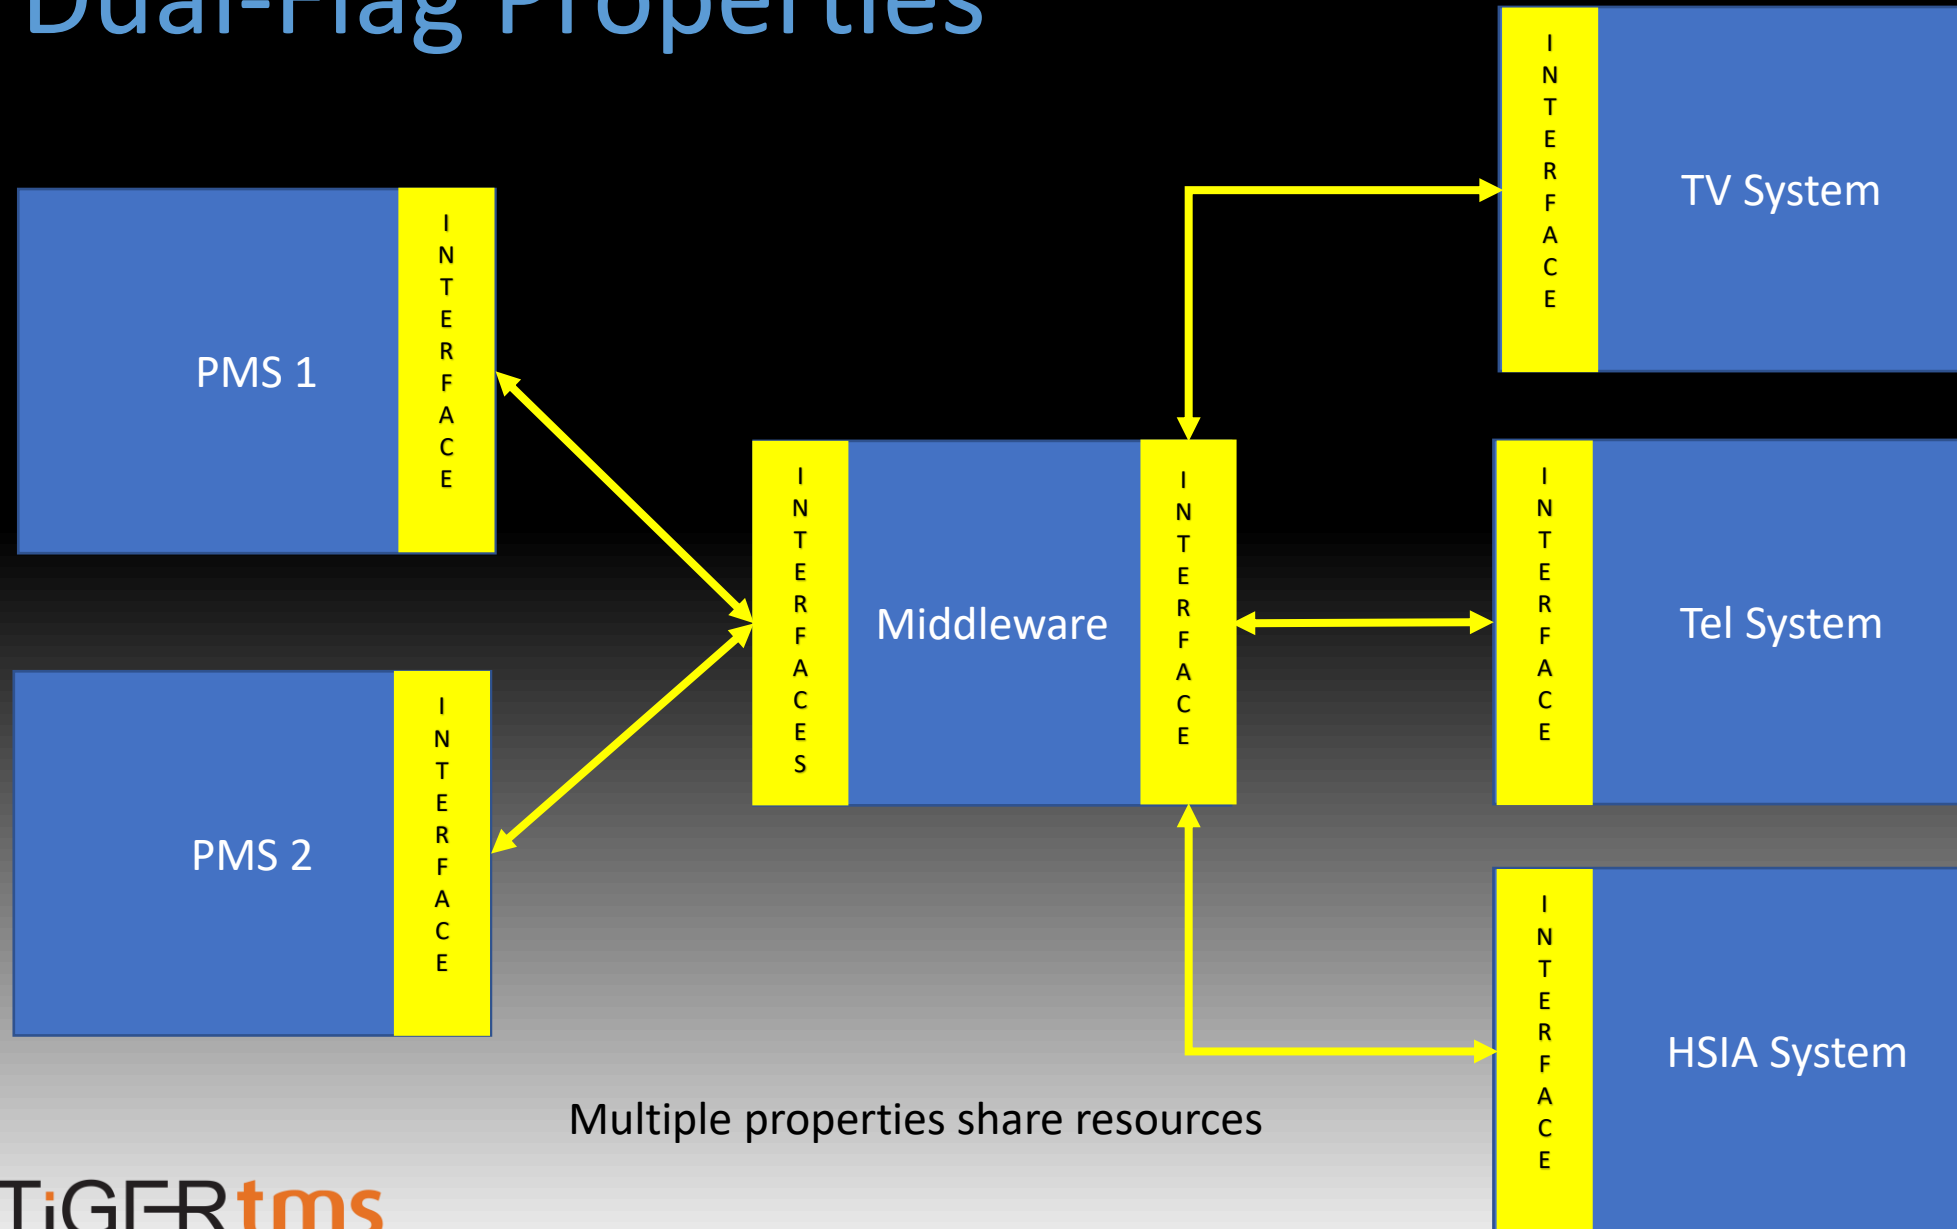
Dual-Flag Properties

INTERFACE

TV System

PMS 1

INTERFACE

INTERFACES

Middleware

INTERFACE

INTERFACE

Tel System

PMS 2

INTERFACE

INTERFACE

HSIA System

Multiple properties share resources

TiGERtms